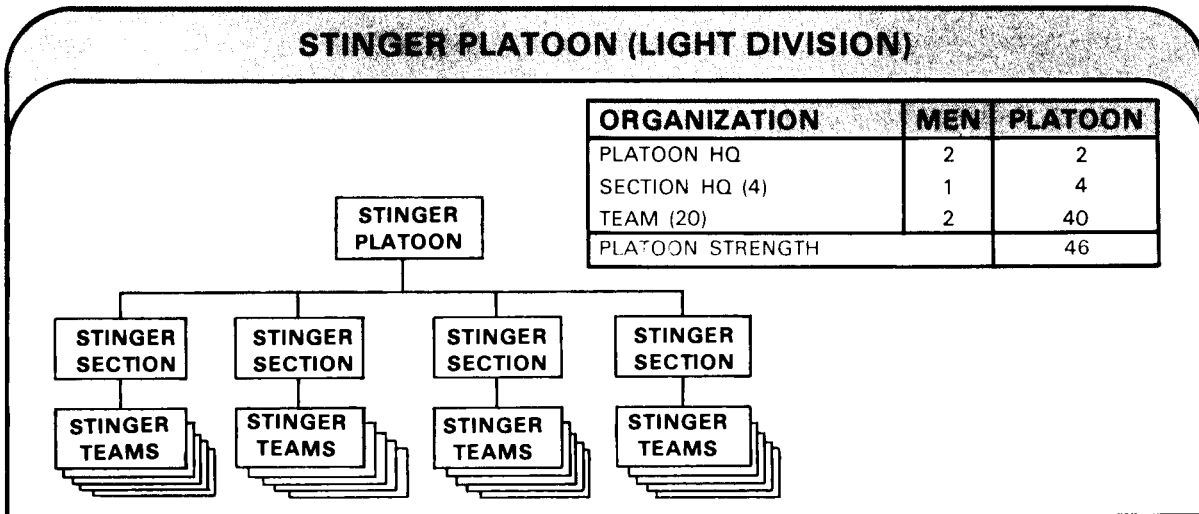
STINGER PLATOON (LIGHT DIVISION)

| ORGANIZATION | MEN | PLATOON |
|---|---|---|
| PLATOON HQ | 2 | 2 |
| SECTION HQ (4) | 1 | 4 |
| TEAM (20) | 2 | 40 |
| PLATOON STRENGTH | | 46 |

STINGER PLATOON

STINGER SECTION

STINGER SECTION

STINGER SECTION

STINGER SECTION

STINGER TEAMS

STINGER TEAMS

STINGER TEAMS

STINGER TEAMS